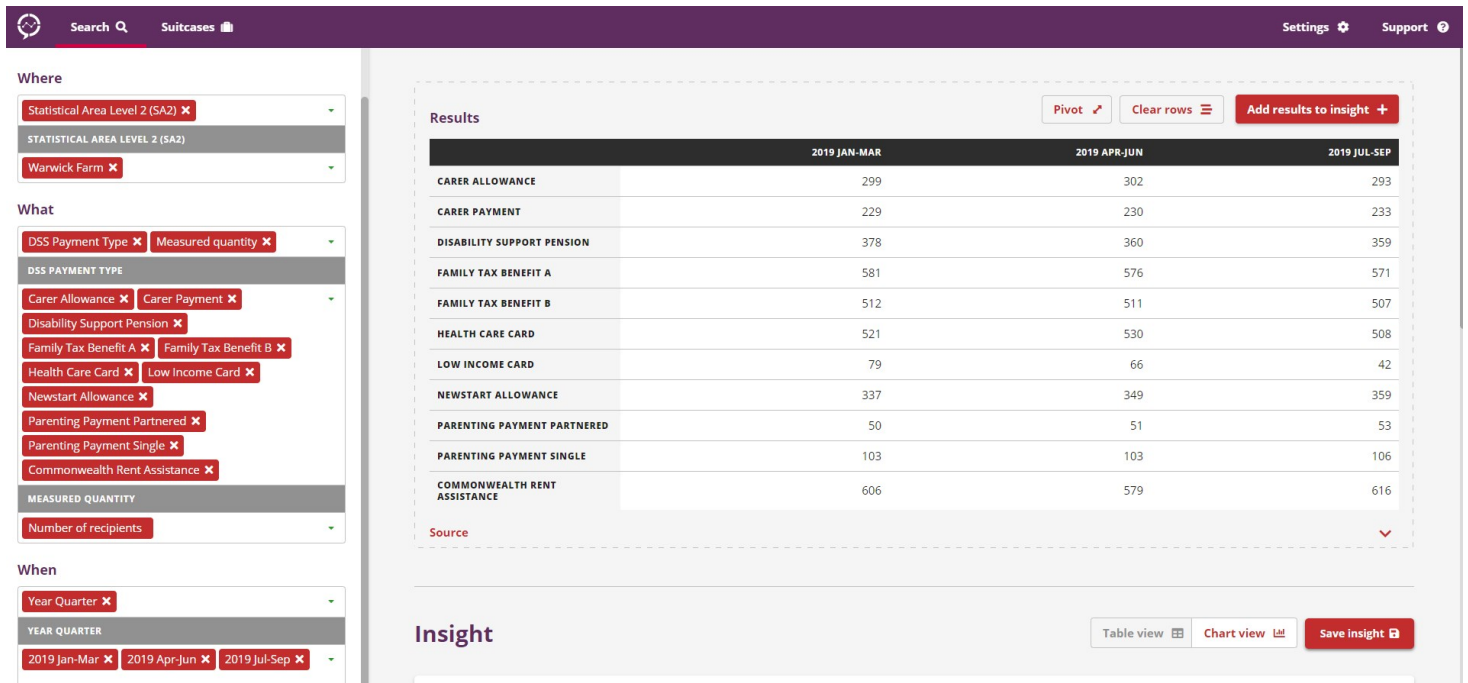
Search Suitcases Settings Support

Where

Statistical Area Level 2 (SA2)

STATISTICAL AREA LEVEL 2 (SA2)

Warwick Farm

What

DSS Payment Type Measured quantity

DSS PAYMENT TYPE

Carer Allowance Carer Payment Disability Support Pension Family Tax Benefit A Family Tax Benefit B Health Care Card Low Income Card Newstart Allowance Parenting Payment Partnered Parenting Payment Single Commonwealth Rent Assistance

MEASURED QUANTITY

Number of recipients

When

Year Quarter

YEAR QUARTER

2019 Jan-Mar 2019 Apr-Jun 2019 Jul-Sep

Results

Pivot Clear rows Add results to insight +

| | 2019 JAN-MAR | 2019 APR-JUN | 2019 JUL-SEP |
|---|---|---|---|
| CARER ALLOWANCE | 299 | 302 | 293 |
| CARER PAYMENT | 229 | 230 | 233 |
| DISABILITY SUPPORT PENSION | 378 | 360 | 359 |
| FAMILY TAX BENEFIT A | 581 | 576 | 571 |
| FAMILY TAX BENEFIT B | 512 | 511 | 507 |
| HEALTH CARE CARD | 521 | 530 | 508 |
| LOW INCOME CARD | 79 | 66 | 42 |
| NEWSTART ALLOWANCE | 337 | 349 | 359 |
| PARENTING PAYMENT PARTNERED | 50 | 51 | 53 |
| PARENTING PAYMENT SINGLE | 103 | 103 | 106 |
| COMMONWEALTH RENT ASSISTANCE | 606 | 579 | 616 |

Source

Insight

Table view Chart view Save insight